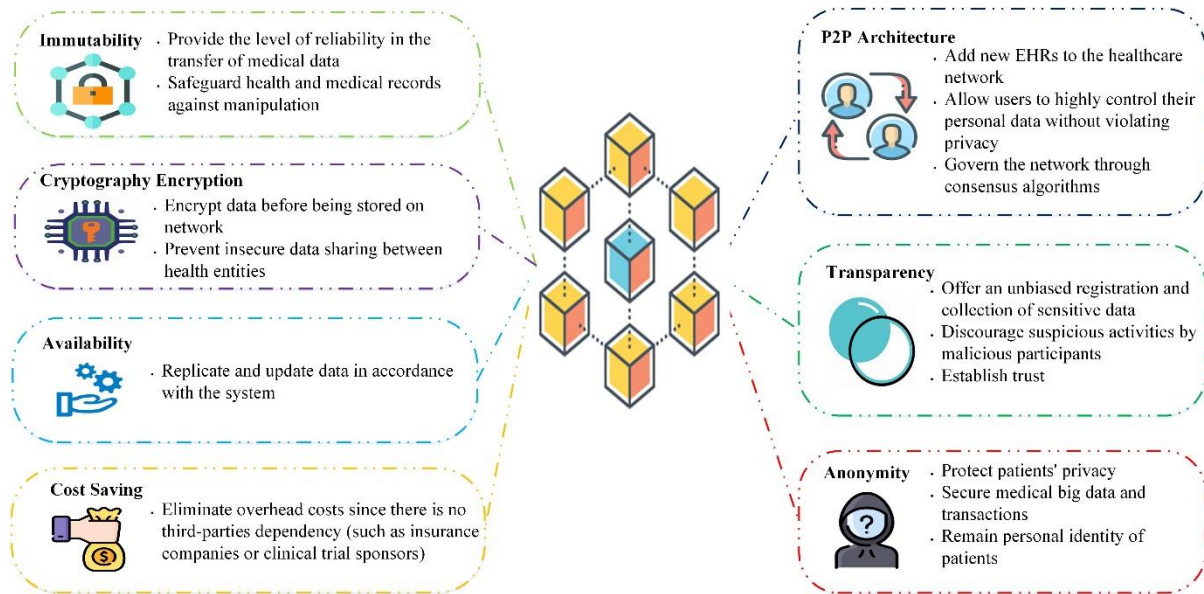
Immutability
- Provide the level of reliability in the transfer of medical data
- Safeguard health and medical records against manipulation

Cryptography Encryption
- Encrypt data before being stored on network
- Prevent insecure data sharing between health entities

Availability
- Replicate and update data in accordance with the system

Cost Saving
- Eliminate overhead costs since there is no third-parties dependency (such as insurance companies or clinical trial sponsors)

P2P Architecture
- Add new EHRs to the healthcare network
- Allow users to highly control their personal data without violating privacy
- Govern the network through consensus algorithms

Transparency
- Offer an unbiased registration and collection of sensitive data
- Discourage suspicious activities by malicious participants
- Establish trust

Anonymity
- Protect patients' privacy
- Secure medical big data and transactions
- Remain personal identity of patients